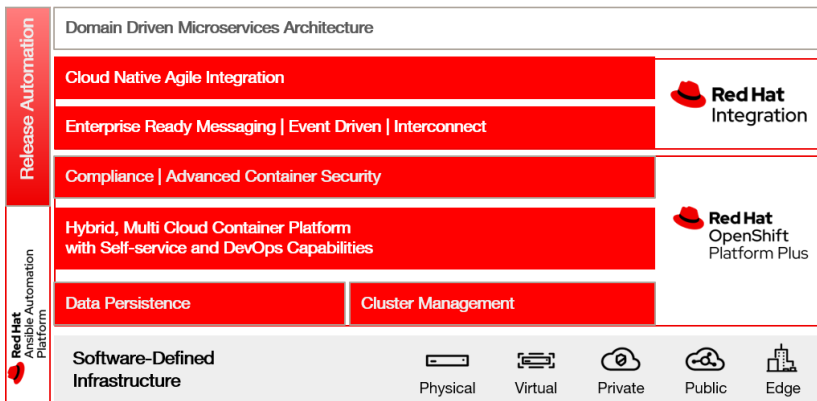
Release Automation

Red Hat
Ansible Automation
Platform

Domain Driven Microservices Architecture

Cloud Native Agile Integration

Enterprise Ready Messaging | Event Driven | Interconnect

Red Hat
Integration

Compliance | Advanced Container Security

Hybrid, Multi Cloud Container Platform
with Self-service and DevOps Capabilities

Red Hat
OpenShift
Platform Plus

Data Persistence

Cluster Management

Software-Defined
Infrastructure

Physical

Virtual

Private

Public

Edge